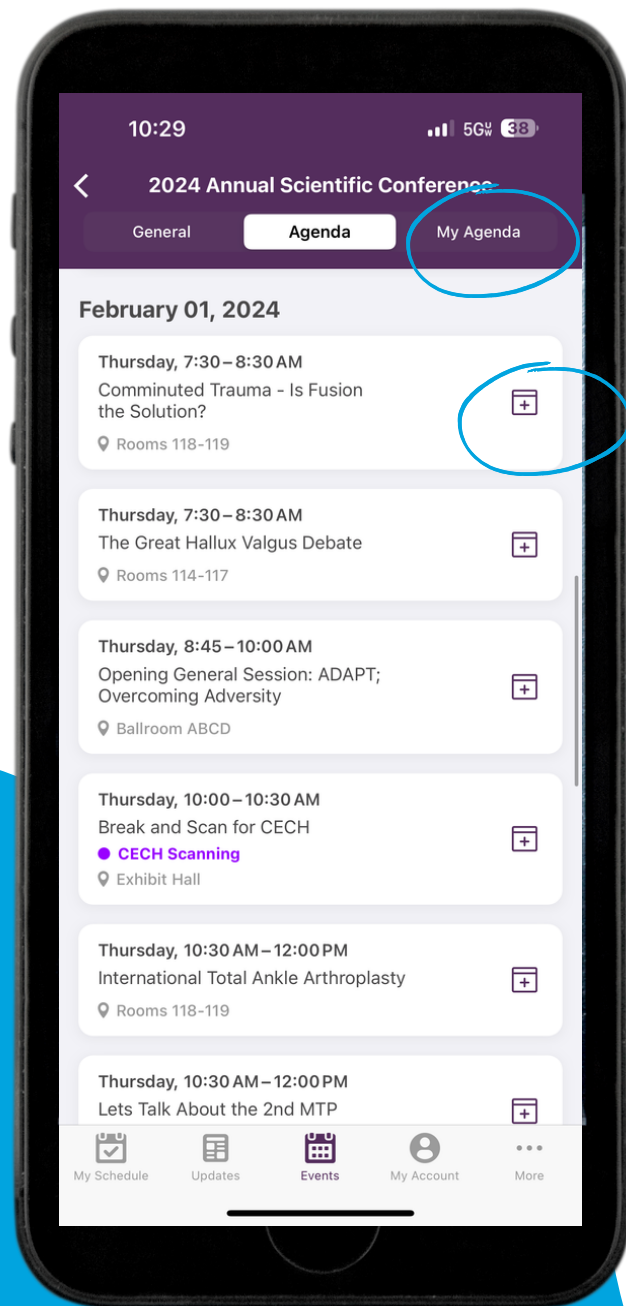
10:29

5G 38

2024 Annual Scientific Conference

General

Agenda

My Agenda

February 01, 2024

Thursday, 7:30 – 8:30 AM
Comminuted Trauma - Is Fusion the Solution?
Rooms 118-119

Thursday, 7:30 – 8:30 AM
The Great Hallux Valgus Debate
Rooms 114-117

Thursday, 8:45 – 10:00 AM
Opening General Session: ADAPT; Overcoming Adversity
Ballroom ABCD

Thursday, 10:00 – 10:30 AM
Break and Scan for CECH
CECH Scanning
Exhibit Hall

Thursday, 10:30 AM – 12:00 PM
International Total Ankle Arthroplasty
Rooms 118-119

Thursday, 10:30 AM – 12:00 PM
Lets Talk About the 2nd MTP

My Schedule

Updates

Events

My Account

More